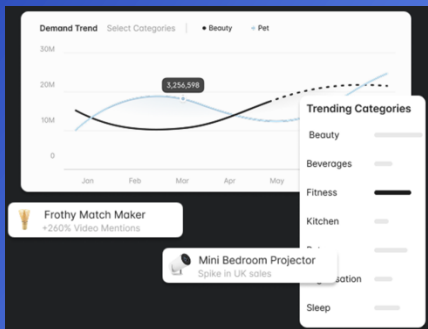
Demand Trend Select Categories • Beauty • Pet

30M
20M
10M
0

3,256,598

Jan Feb Mar Apr May

Trending Categories
Beauty
Beverages
Fitness
Kitchen
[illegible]
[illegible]sation
Sleep

Frothy Match Maker
+260% Video Mentions

Mini Bedroom Projector
Spike in UK sales